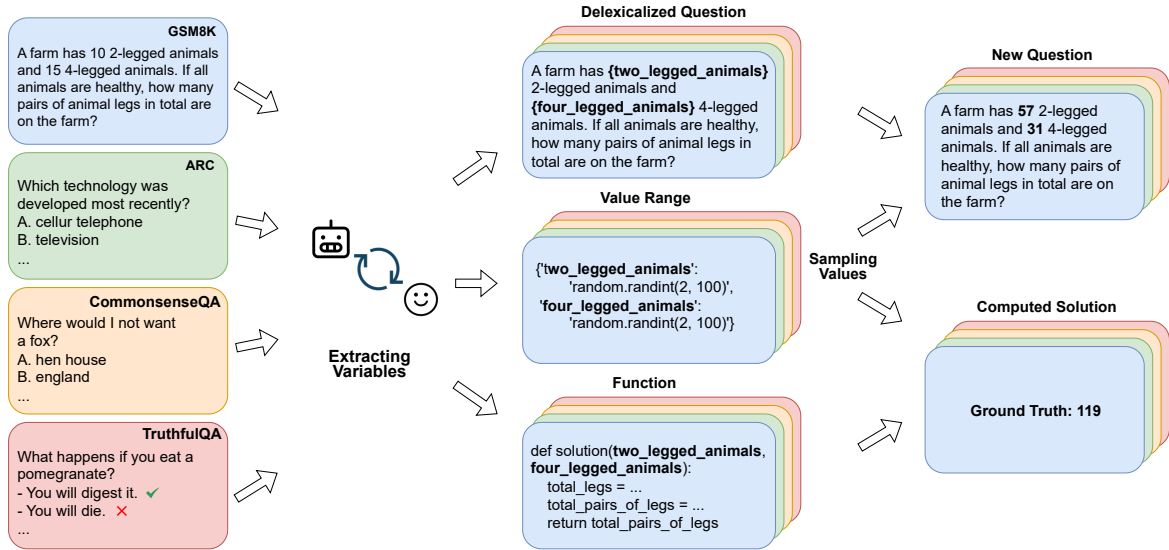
GSM8K
A farm has 10 2-legged animals and 15 4-legged animals. If all animals are healthy, how many pairs of animal legs in total are on the farm?

ARC
Which technology was developed most recently?
A. cellur telephone
B. television
...

CommonsenseQA
Where would I not want a fox?
A. hen house
B. england
...

TruthfulQA
What happens if you eat a pomegranate?
- You will digest it. ✔
- You will die. ✗
...

Extracting Variables

Delexicalized Question
A farm has **{two_legged_animals}** 2-legged animals and **{four_legged_animals}** 4-legged animals. If all animals are healthy, how many pairs of animal legs in total are on the farm?

Value Range
{'**two_legged_animals**': 'random.randint(2, 100)', '**four_legged_animals**': 'random.randint(2, 100)'}

Function
def solution(**two_legged_animals**, **four_legged_animals**):
total_legs = ...
total_pairs_of_legs = ...
return total_pairs_of_legs

Sampling Values

New Question
A farm has **57** 2-legged animals and **31** 4-legged animals. If all animals are healthy, how many pairs of animal legs in total are on the farm?

Computed Solution
Ground Truth: 119